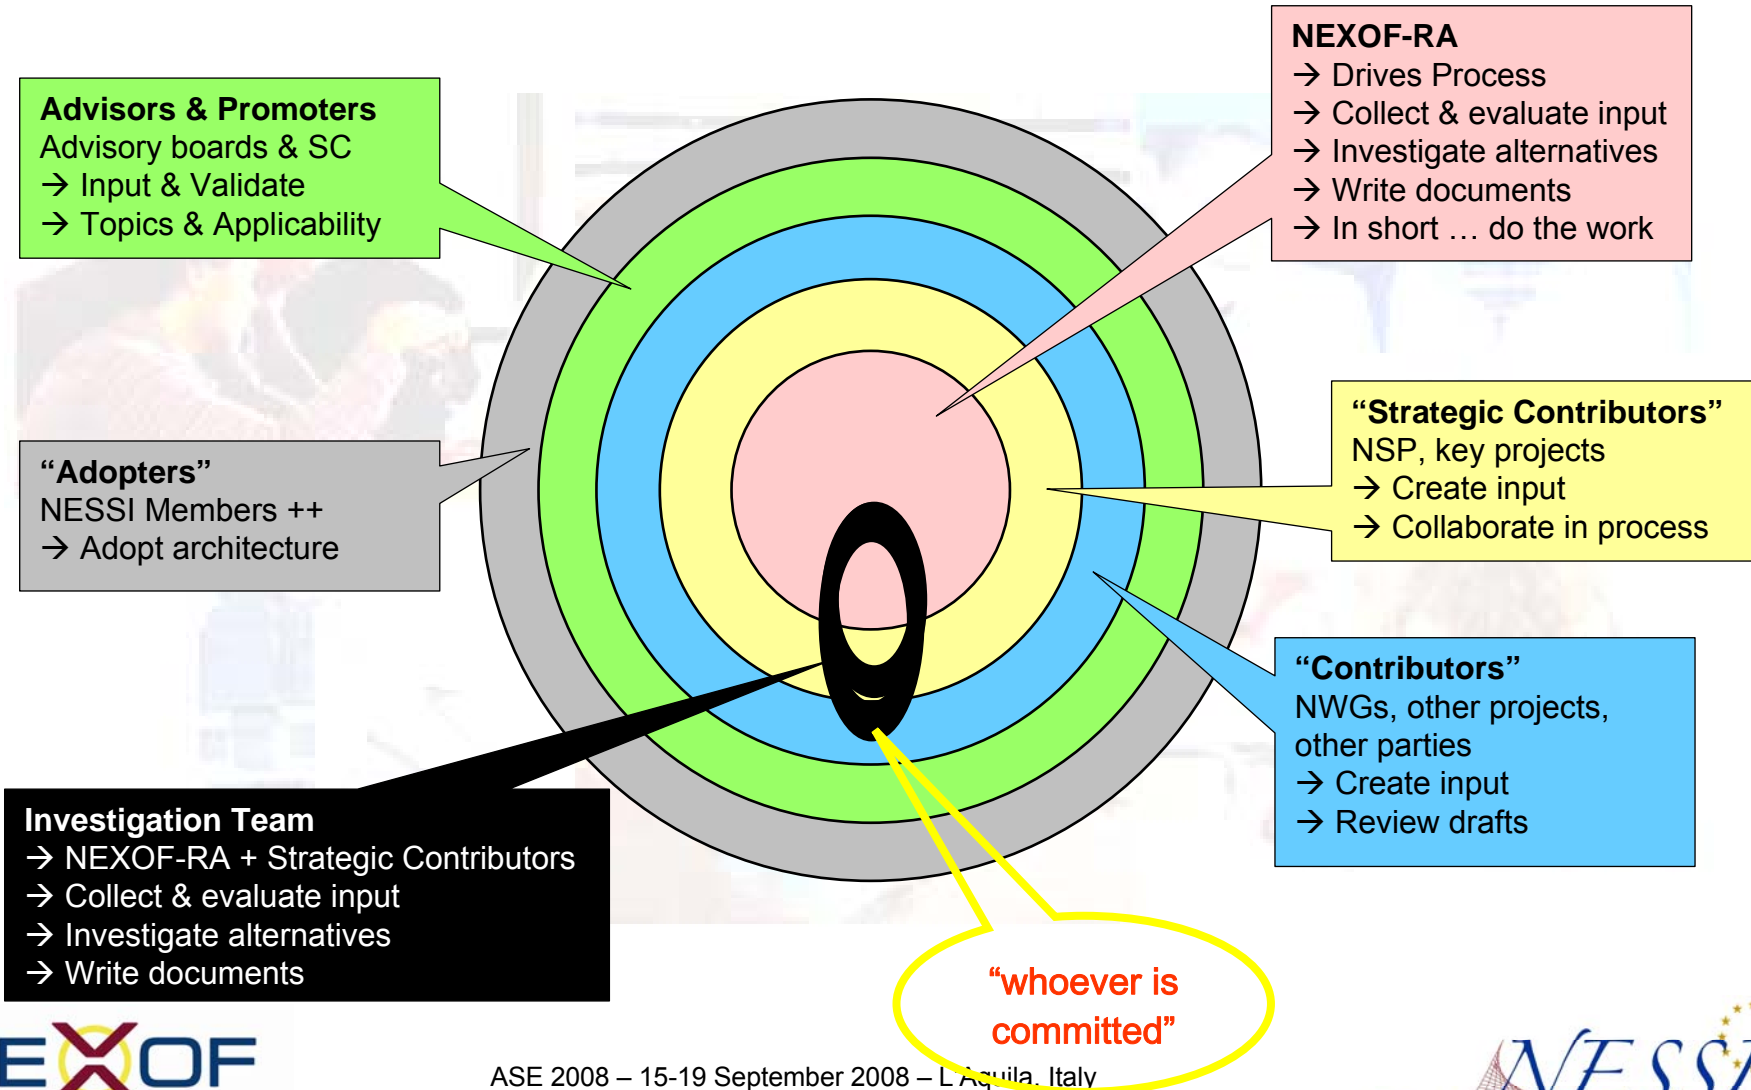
Advisors & Promoters
Advisory boards & SC
→ Input & Validate
→ Topics & Applicability

NEXOF-RA
→ Drives Process
→ Collect & evaluate input
→ Investigate alternatives
→ Write documents
→ In short … do the work

“Adopters”
NESSI Members ++
→ Adopt architecture

“Strategic Contributors”
NSP, key projects
→ Create input
→ Collaborate in process

“Contributors”
NWGs, other projects, other parties
→ Create input
→ Review drafts

Investigation Team
→ NEXOF-RA + Strategic Contributors
→ Collect & evaluate input
→ Investigate alternatives
→ Write documents

“whoever is committed”

EXOF

ASE 2008 – 15-19 September 2008 – L'Aquila, Italy

NESSI